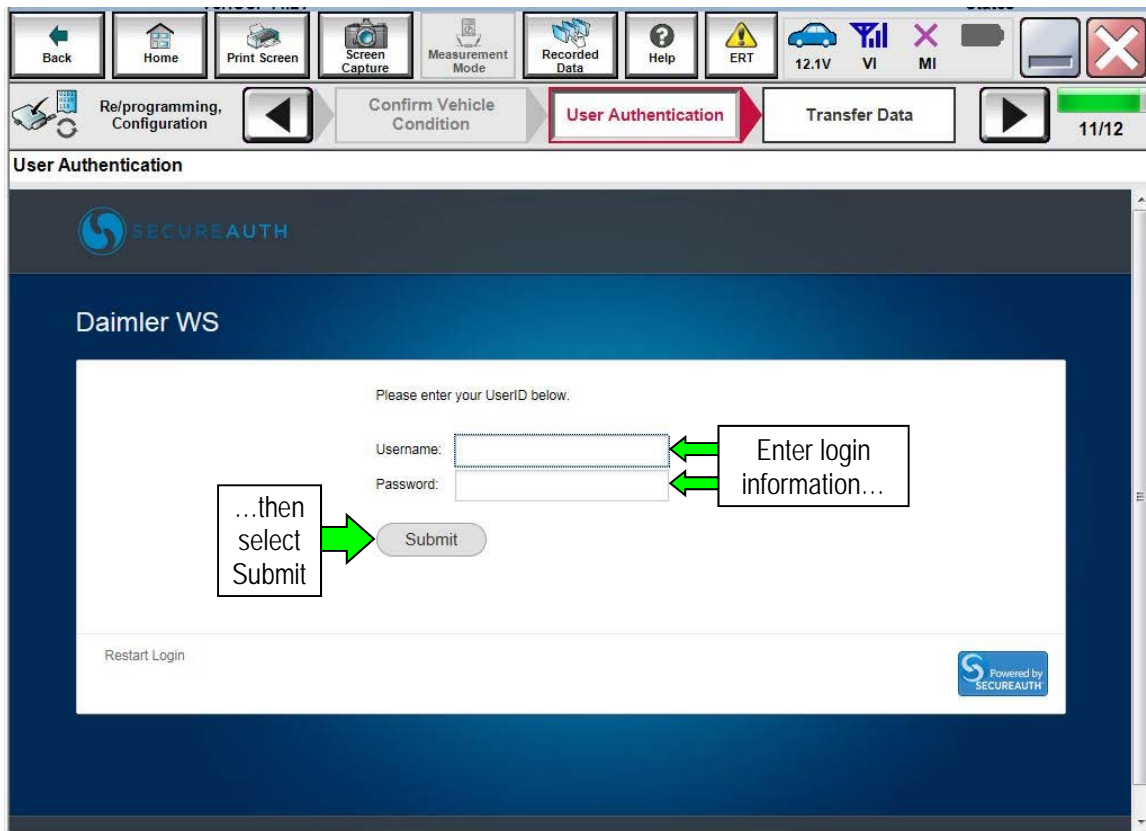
Back Home Print Screen Screen Capture Measurement Mode Recorded Data Help ERT 12.1V VI MI

Re/programming, Configuration

Confirm Vehicle Condition

User Authentication

Transfer Data

11/12

User Authentication

SECUREAUTH

Daimler WS

Please enter your UserID below.

Username:

Password:

Enter login information…

…then select Submit

Submit

Restart Login

Powered by SECUREAUTH